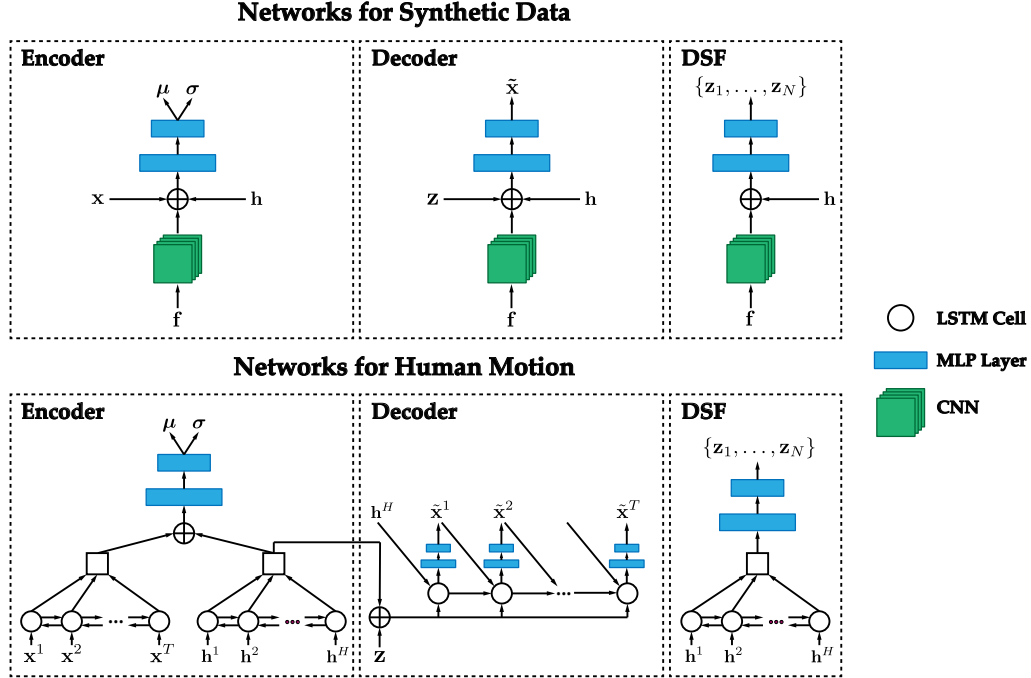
Networks for Synthetic Data

Encoder

$\mu$ $\sigma$

x

h

f

Decoder

$\tilde{\mathbf{x}}$

z

h

f

DSF

$\{\mathbf{z}_1, \ldots, \mathbf{z}_N\}$

h

f

LSTM Cell

MLP Layer

CNN

Networks for Human Motion

Encoder

$\mu$ $\sigma$

$\mathbf{x}^1$ $\mathbf{x}^2$ $\mathbf{x}^T$ $\mathbf{h}^1$ $\mathbf{h}^2$ $\mathbf{h}^H$

Decoder

$\mathbf{h}^H$ $\tilde{\mathbf{x}}^1$ $\tilde{\mathbf{x}}^2$ $\tilde{\mathbf{x}}^T$

z

DSF

$\{\mathbf{z}_1, \ldots, \mathbf{z}_N\}$

$\mathbf{h}^1$ $\mathbf{h}^2$ $\mathbf{h}^H$